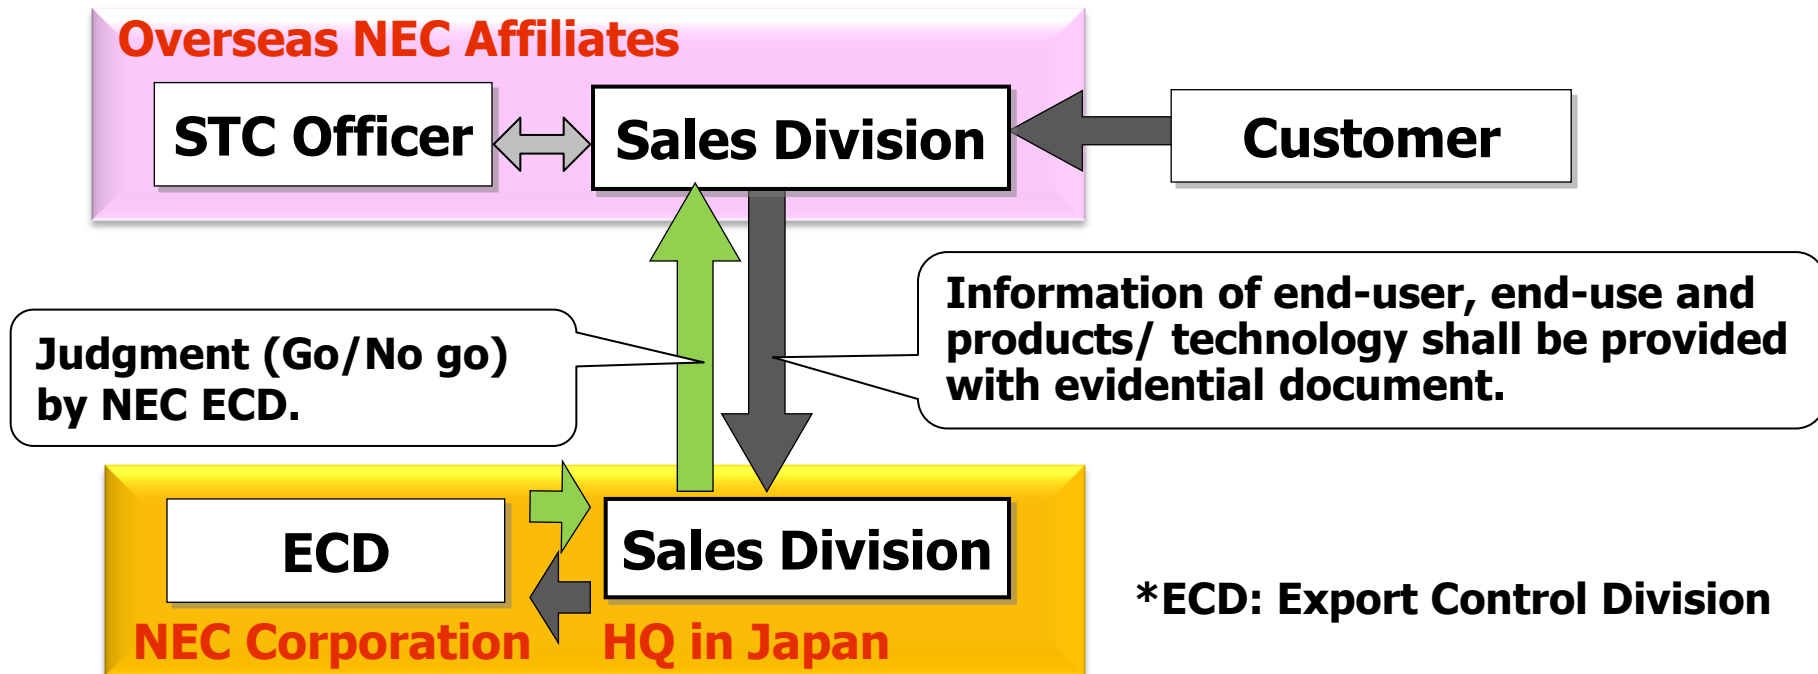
Overseas NEC Affiliates

STC Officer

Sales Division

Customer

Information of end-user, end-use and products/ technology shall be provided with evidential document.

Judgment (Go/No go) by NEC ECD.

ECD

Sales Division

NEC Corporation

HQ in Japan

*ECD: Export Control Division